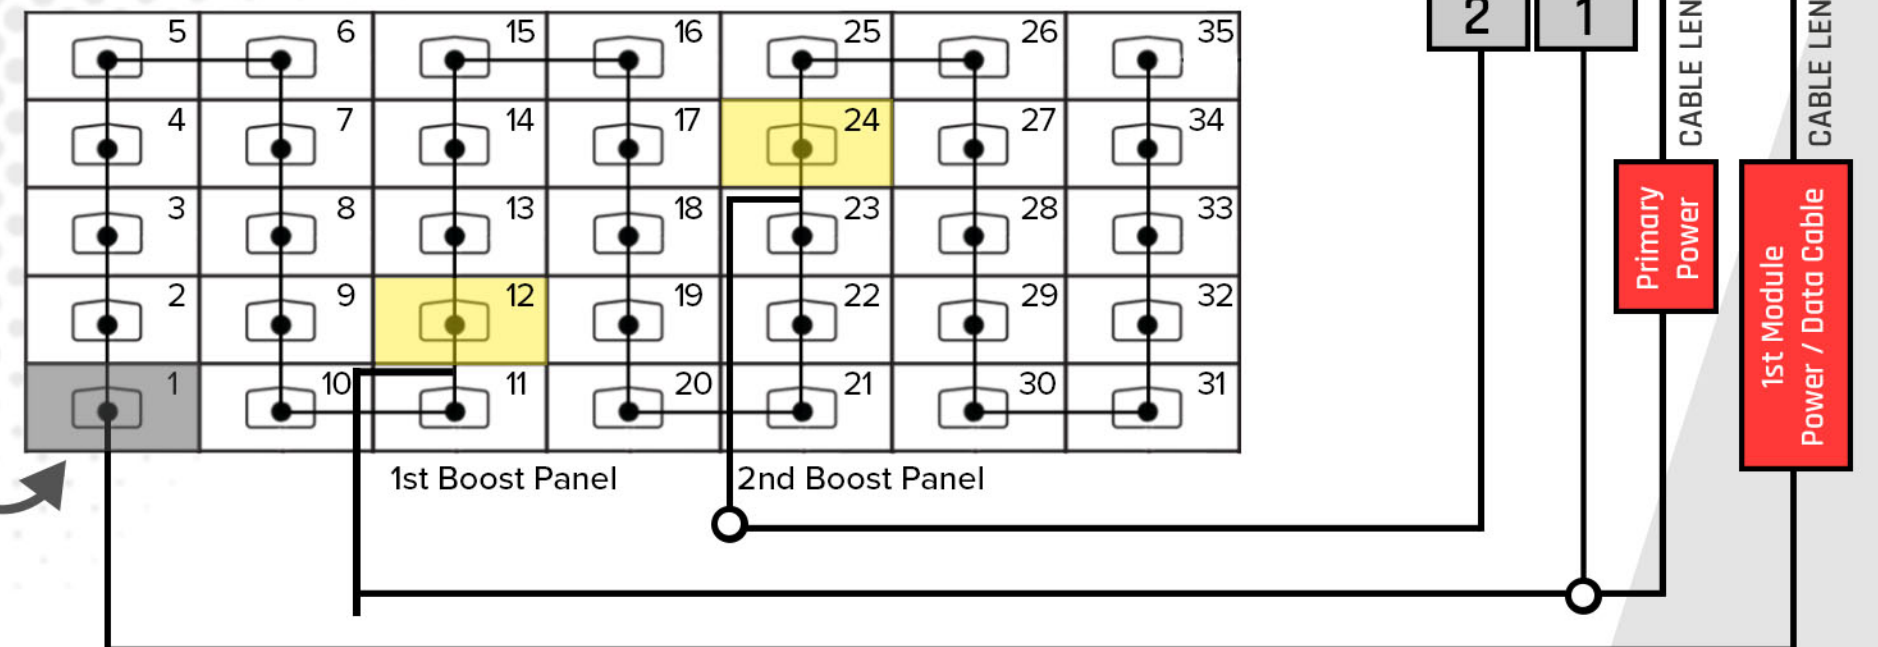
| 5 | 6 | 15 | 16 | 25 | 26 | 35 |
|---|---|---|---|---|---|---|
| 4 | 7 | 14 | 17 | 24 | 27 | 34 |
| 3 | 8 | 13 | 18 | 23 | 28 | 33 |
| 2 | 9 | 12 | 19 | 22 | 29 | 32 |
| 1 | 10 | 11 | 20 | 21 | 30 | 31 |

1st Boost Panel

2nd Boost Panel

2

1

CABLE LEN

CABLE LEN

Primary Power

1st Module Power / Data Cable